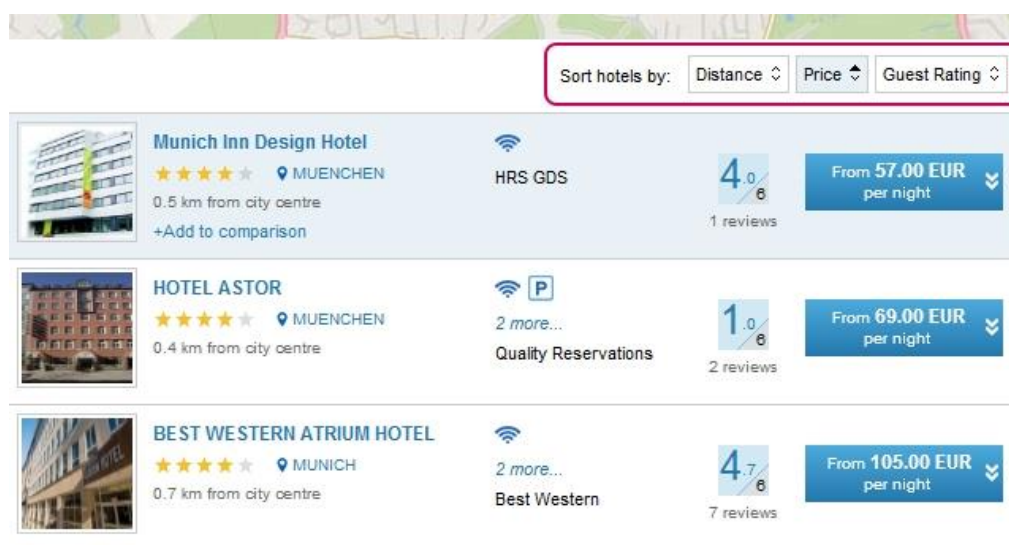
Sort hotels by: Distance Price Guest Rating

Munich Inn Design Hotel
MUENCHEN
0.5 km from city centre
+Add to comparison
HRS GDS
4.0/6
1 reviews
From 57.00 EUR per night

HOTEL ASTOR
MUENCHEN
0.4 km from city centre
P
2 more...
Quality Reservations
1.0/6
2 reviews
From 69.00 EUR per night

BEST WESTERN ATRIUM HOTEL
MUNICH
0.7 km from city centre
2 more...
Best Western
4.7/6
7 reviews
From 105.00 EUR per night